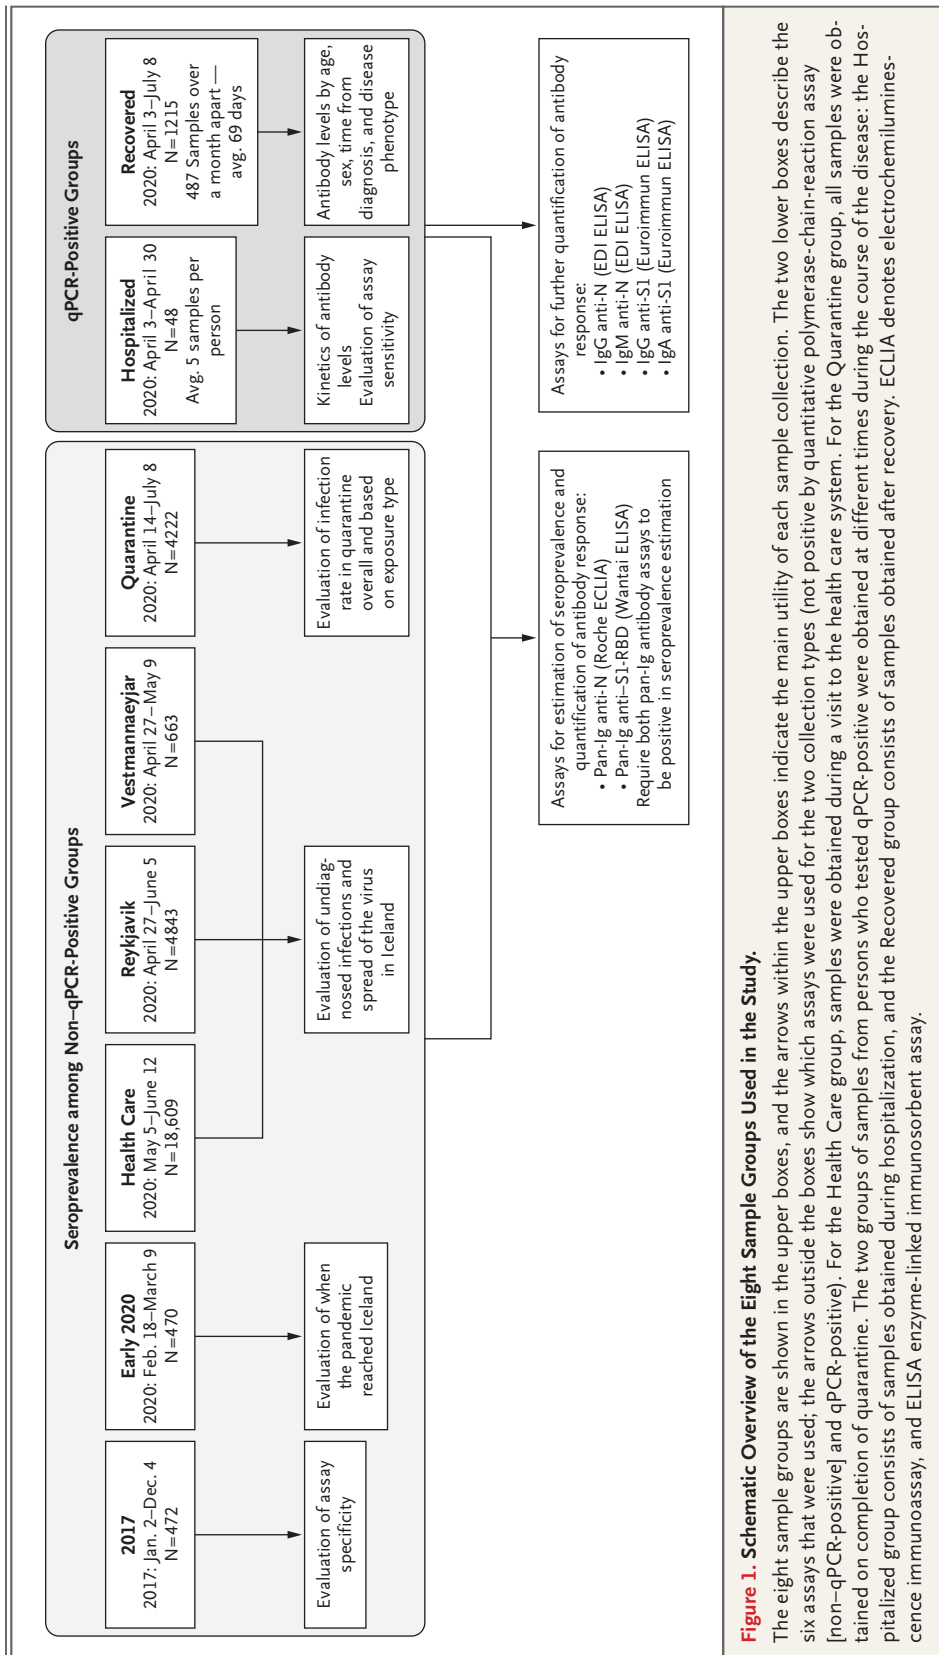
Seroprevalence among Non–qPCR-Positive Groups

2017
2017: Jan. 2–Dec. 4
N=472

Early 2020
2020: Feb. 18–March 9
N=470

Health Care
2020: May 5–June 12
N=18,609

Reykjavik
2020: April 27–June 5
N=4843

Vestmannaeyjar
2020: April 27–May 9
N=663

Quarantine
2020: April 14–July 8
N=4222

Evaluation of assay specificity

Evaluation of when the pandemic reached Iceland

Evaluation of undiagnosed infections and spread of the virus in Iceland

Evaluation of infection rate in quarantine overall and based on exposure type

qPCR-Positive Groups

Hospitalized
2020: April 3–April 30
N=48
Avg. 5 samples per person

Recovered
2020: April 3–July 8
N=1215
487 Samples over a month apart — avg. 69 days

Kinetics of antibody levels
Evaluation of assay sensitivity

Antibody levels by age, sex, time from diagnosis, and disease phenotype

Assays for estimation of seroprevalence and quantification of antibody response:
• Pan-Ig anti-N (Roche ECLIA)
• Pan-Ig anti–S1-RBD (Wantai ELISA)
Require both pan-Ig antibody assays to be positive in seroprevalence estimation

Assays for further quantification of antibody response:
• IgG anti-N (EDI ELISA)
• IgM anti-N (EDI ELISA)
• IgG anti-S1 (Euroimmun ELISA)
• IgA anti-S1 (Euroimmun ELISA)

Figure 1. Schematic Overview of the Eight Sample Groups Used in the Study.
The eight sample groups are shown in the upper boxes, and the arrows within the upper boxes indicate the main utility of each sample collection. The two lower boxes describe the six assays that were used; the arrows outside the boxes show which assays were used for the two collection types (not positive by quantitative polymerase-chain-reaction assay [non–qPCR-positive] and qPCR-positive). For the Health Care group, samples were obtained during a visit to the health care system. For the Quarantine group, all samples were obtained on completion of quarantine. The two groups of samples from persons who tested qPCR-positive were obtained at different times during the course of the disease: the Hospitalized group consists of samples obtained during hospitalization, and the Recovered group consists of samples obtained after recovery. ECLIA denotes electrochemiluminescence immunoassay, and ELISA enzyme-linked immunosorbent assay.